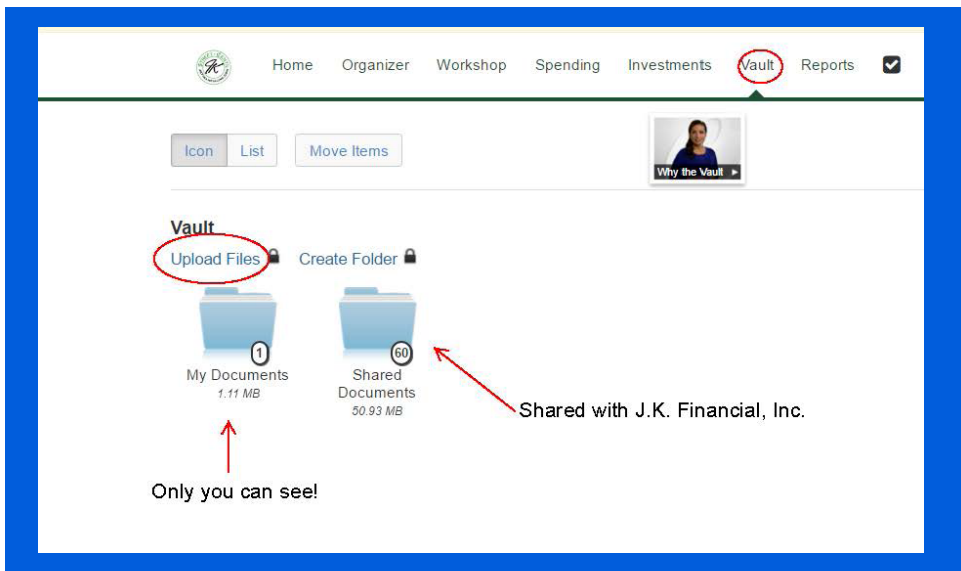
Home Organizer Workshop Spending Investments Vault Reports

Icon List Move Items

Why the Vault ►

Vault

Upload Files Create Folder

1
My Documents
1.11 MB

60
Shared Documents
50.93 MB

Shared with J.K. Financial, Inc.

Only you can see!